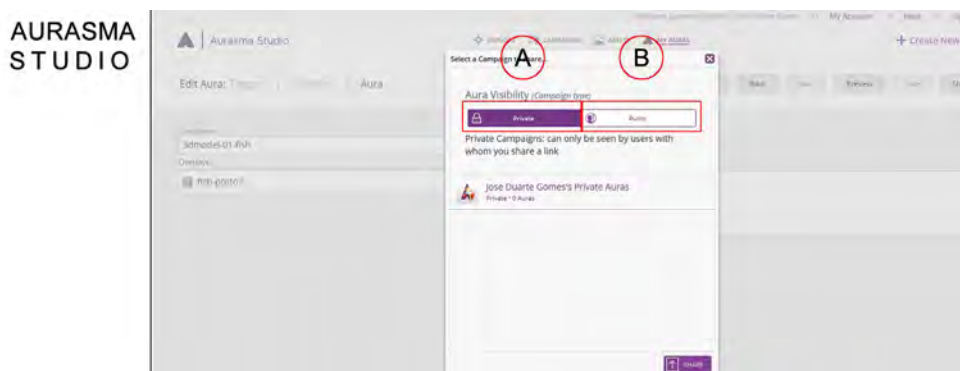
AURASMA STUDIO

Aurasma Studio

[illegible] CAMPAIGNS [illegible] MY AURAS

My Account | Help

+ Create New

Edit Aura: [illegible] Aura

Back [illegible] Preview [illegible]

3dmodels-01-fish

Overlays

fish-proto1

Select a Campaign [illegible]

A

B

Aura Visibility (Campaign type)

Private

Public

Private Campaigns: can only be seen by users with whom you share a link

Jose Duarte Gomes's Private Auras

Private • 0 Auras

SHARE